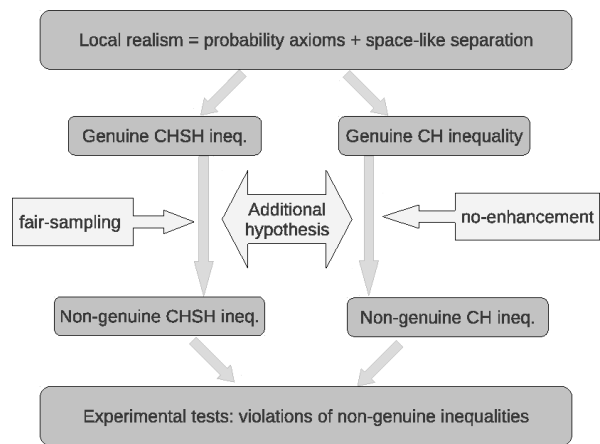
Local realism = probability axioms + space-like separation

Genuine CHSH ineq.

Genuine CH inequality

fair-sampling

Additional hypothesis

no-enhancement

Non-genuine CHSH ineq.

Non-genuine CH ineq.

Experimental tests: violations of non-genuine inequalities